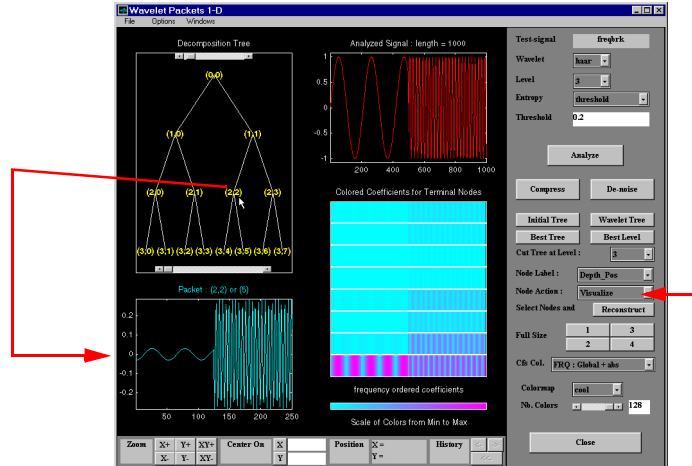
Wavelet Packets 1-D

File Options Windows

Decomposition Tree

(0,0)

(1,0) (1,1)

(2,0) (2,1) (2,2) (2,3)

(3,0) (3,1) (3,2) (3,3) (3,4) (3,5) (3,6) (3,7)

Analyzed Signal : length = 1000

1
0.5
0
-0.5
-1

200 400 600 800 1000

Colored Coefficients for Terminal Nodes

frequency ordered coefficients

Scale of Colors from Min to Max

Packet : (2,2) or (5)

0.2
0.1
0
-0.1
-0.2

50 100 150 200 250

Test-signal freqbrk

Wavelet haar

Level 3

Entropy threshold

Threshold 0.2

Analyze

Compress De-noise

Initial Tree Wavelet Tree

Best Tree Best Level

Cut Tree at Level : 3

Node Label : Depth_Pos

Node Action : Visualize

Select Nodes and Reconstruct

Full Size 1 3 2 4

Cfs Col. FRQ : Global + abs

Colormap cool

Nb. Colors 128

Close

Zoom X+ Y+ XY+ X- Y- XY-

Center On X Y

Position X = Y =

History